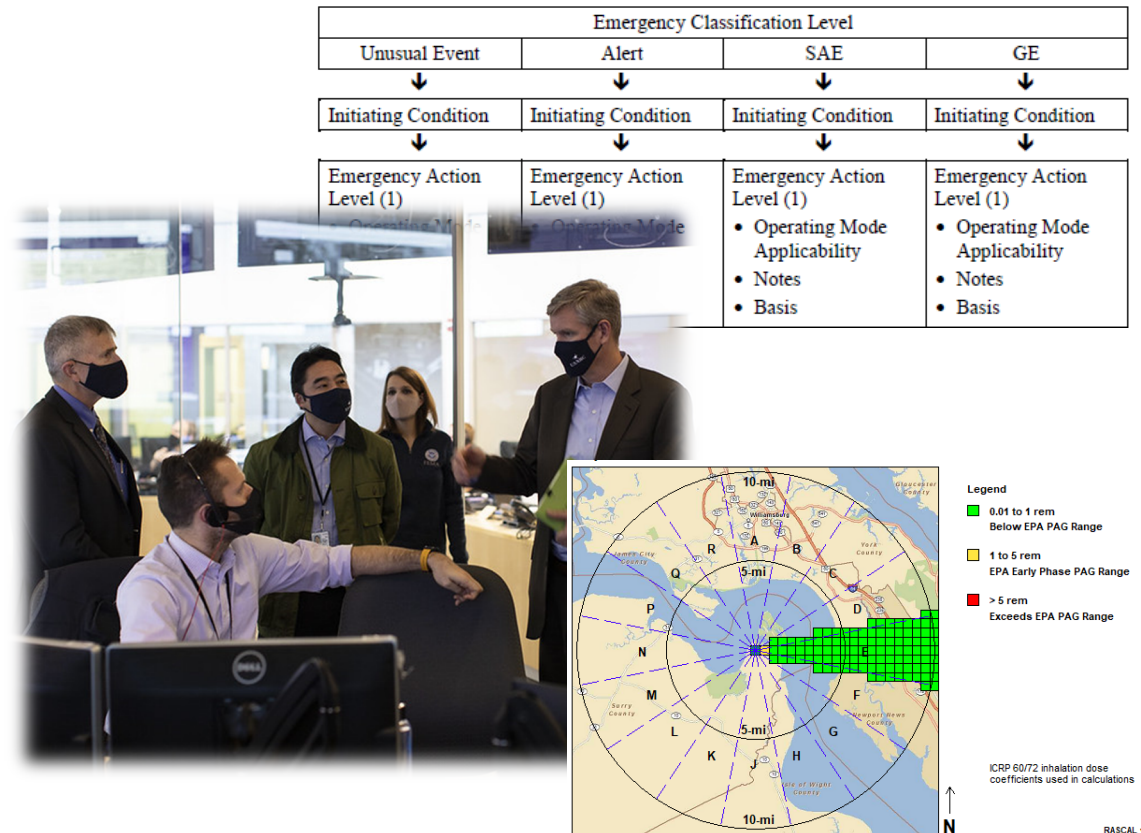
| Emergency Classification Level | | | |
|---|---|---|---|
| Unusual Event | Alert | SAE | GE |
| ↓ | ↓ | ↓ | ↓ |
| Initiating Condition | Initiating Condition | Initiating Condition | Initiating Condition |
| ↓ | ↓ | ↓ | ↓ |
| Emergency Action Level (1) • Operating Mode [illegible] | Emergency Action Level (1) • Operating Mode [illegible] | Emergency Action Level (1) • Operating Mode Applicability • Notes • Basis | Emergency Action Level (1) • Operating Mode Applicability • Notes • Basis |

DELL

10-mi
Williamsburg
A
B
R
Q
C
D
E
F
G
H
J
K
L
M
N
P
5-mi
5-mi
10-mi
James City County
York County
Gloucester County
Surry County
Newport News County
Isle of Wight County

Legend
0.01 to 1 rem
Below EPA PAG Range
1 to 5 rem
EPA Early Phase PAG Range
> 5 rem
Exceeds EPA PAG Range

ICRP 60/72 inhalation dose coefficients used in calculations

N

RASCAL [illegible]